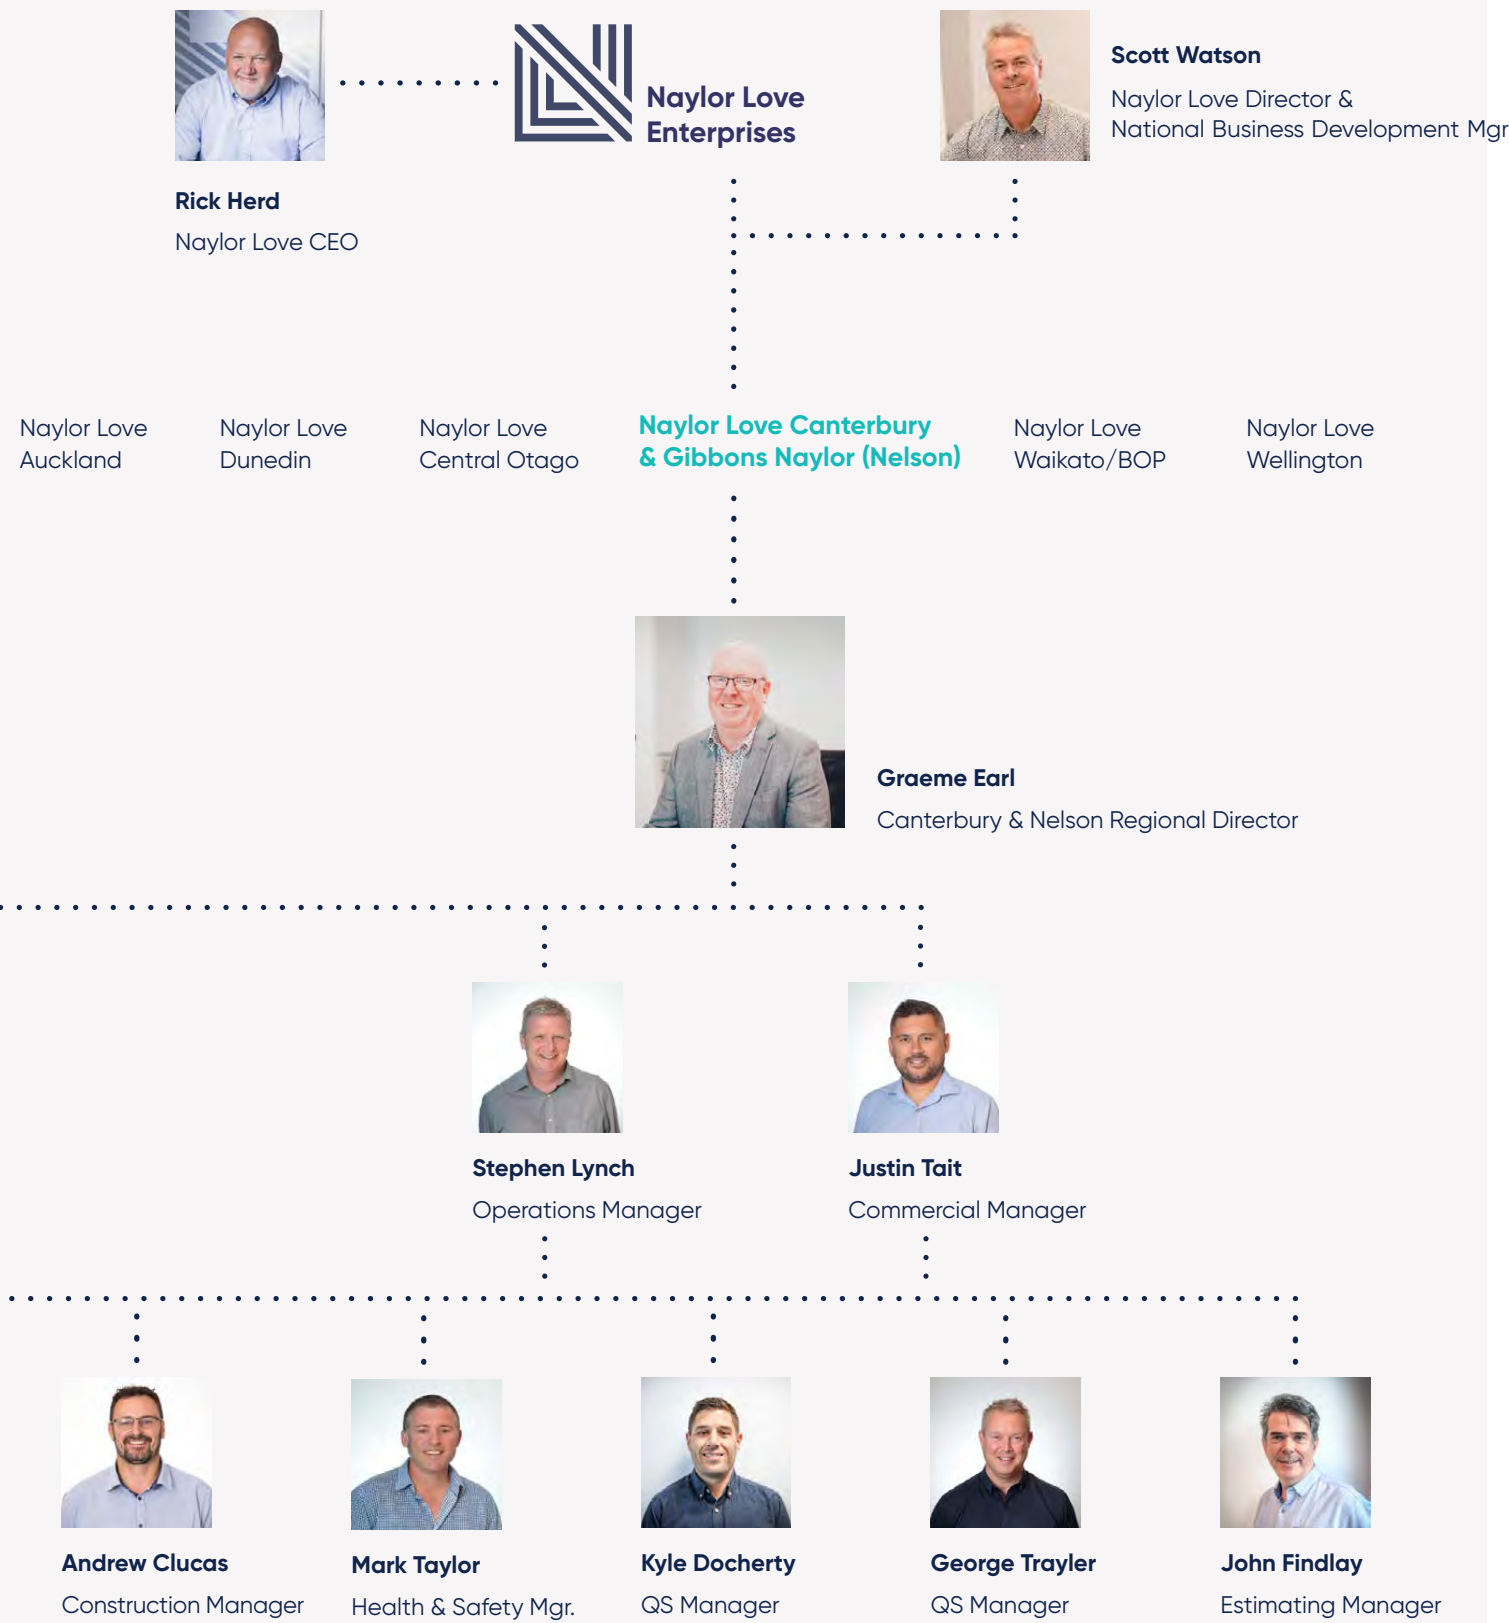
Naylor Love Enterprises

Rick Herd
Naylor Love CEO

Scott Watson
Naylor Love Director & National Business Development Mgr

Naylor Love Auckland

Naylor Love Dunedin

Naylor Love Central Otago

Naylor Love Canterbury & Gibbons Naylor (Nelson)

Naylor Love Waikato/BOP

Naylor Love Wellington

Graeme Earl
Canterbury & Nelson Regional Director

Stephen Lynch
Operations Manager

Justin Tait
Commercial Manager

Andrew Clucas
Construction Manager

Mark Taylor
Health & Safety Mgr.

Kyle Docherty
QS Manager

George Trayler
QS Manager

John Findlay
Estimating Manager